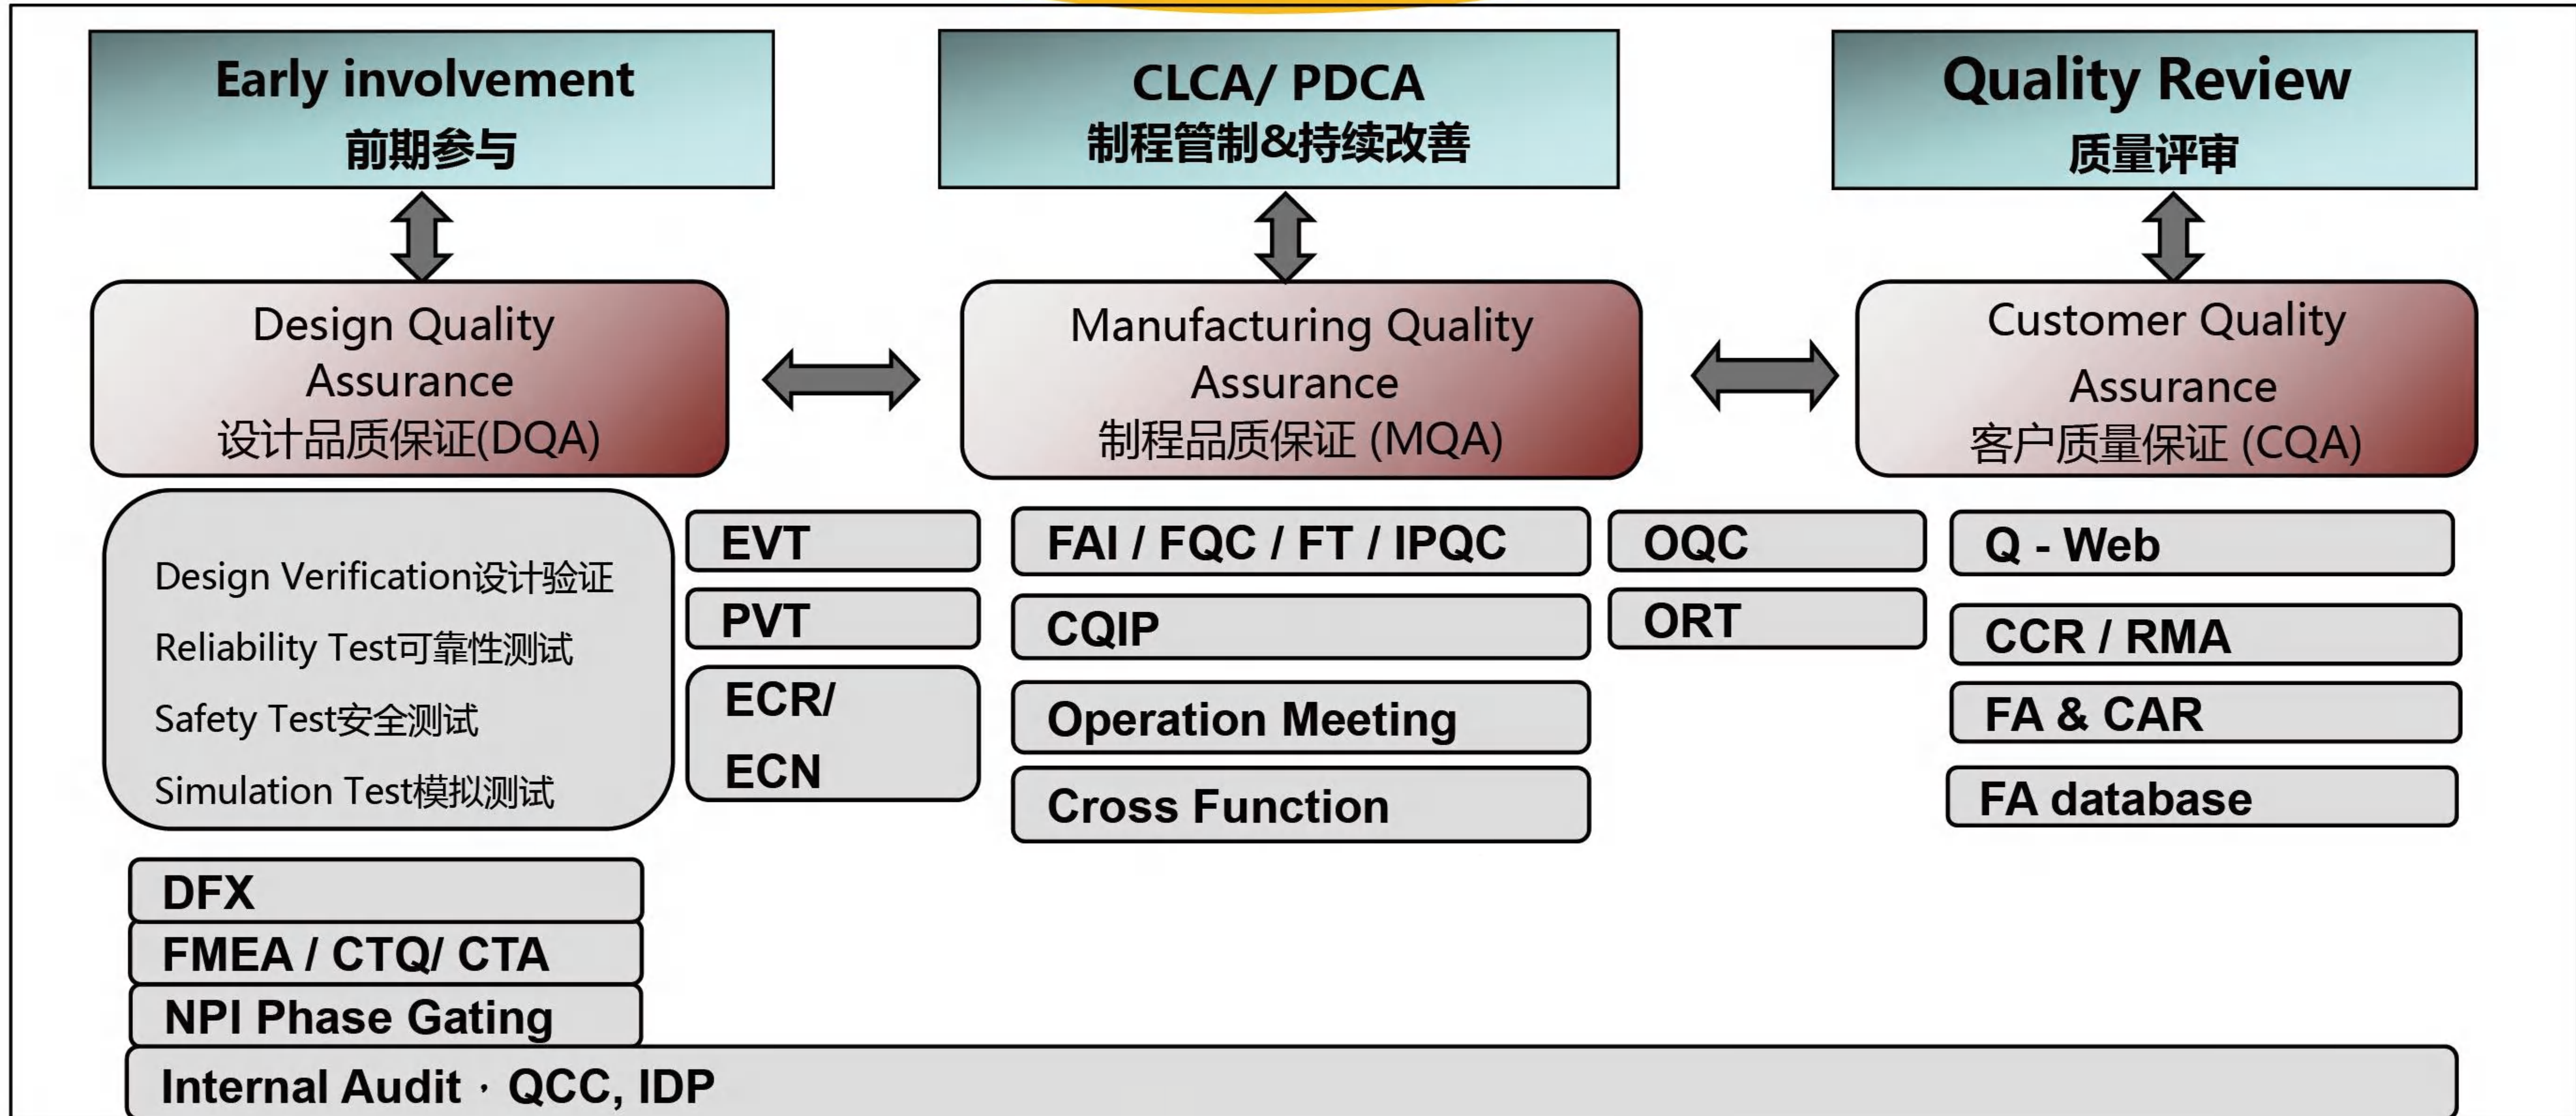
Early involvement
前期参与

CLCA/ PDCA
制程管制&持续改善

Quality Review
质量评审

Design Quality Assurance
设计品质保证(DQA)

Manufacturing Quality Assurance
制程品质保证 (MQA)

Customer Quality Assurance
客户质量保证 (CQA)

Design Verification设计验证
Reliability Test可靠性测试
Safety Test安全测试
Simulation Test模拟测试

EVT
PVT
ECR/
ECN

FAI / FQC / FT / IPQC
CQIP
Operation Meeting
Cross Function

OQC
ORT

Q - Web
CCR / RMA
FA & CAR
FA database

DFX
FMEA / CTQ/ CTA
NPI Phase Gating
Internal Audit · QCC, IDP